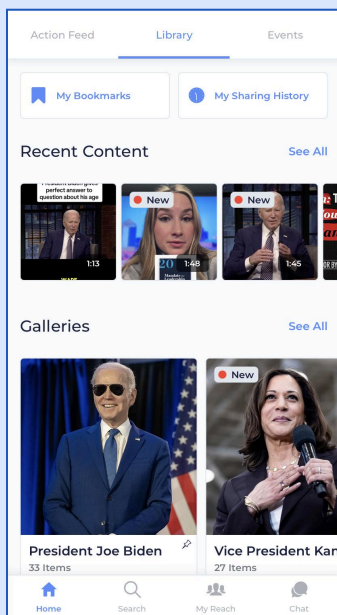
Action Feed
Library
Events

My Bookmarks
My Sharing History

Recent Content
See All

President Biden gives perfect answer to question about his age
1:13
New
1:48
New
1:45

Galleries
See All

President Joe Biden
33 Items
New
Vice President Kar
27 Items

Home
Search
My Reach
Chat